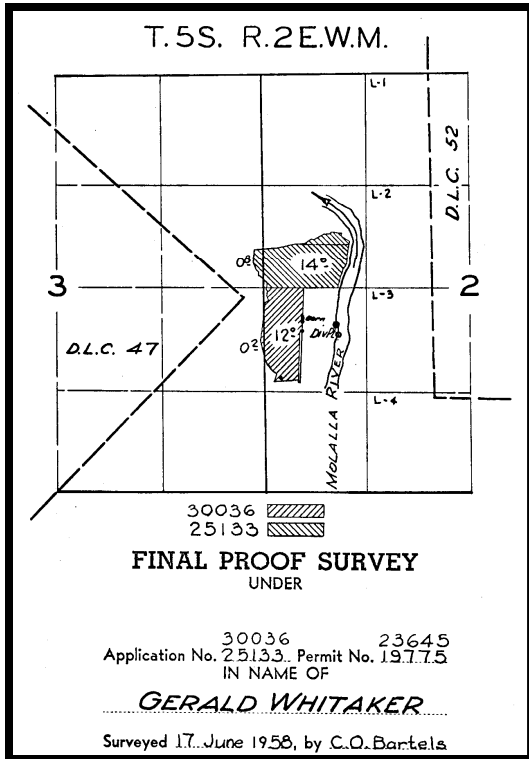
T. 5 S. R. 2 E.W.M.

L-1

L-2

D.L.C. 52

0.8

14.0

3

2

L-3

Beam Divn

D.L.C. 47

0.2

12.0

MOLALLA RIVER

L-4

30036
25133

FINAL PROOF SURVEY
UNDER

Application No. 30036 25133 Permit No. 23645 19775
IN NAME OF

GERALD WHITAKER

Surveyed 17 June 1958, by C.O. Bartels